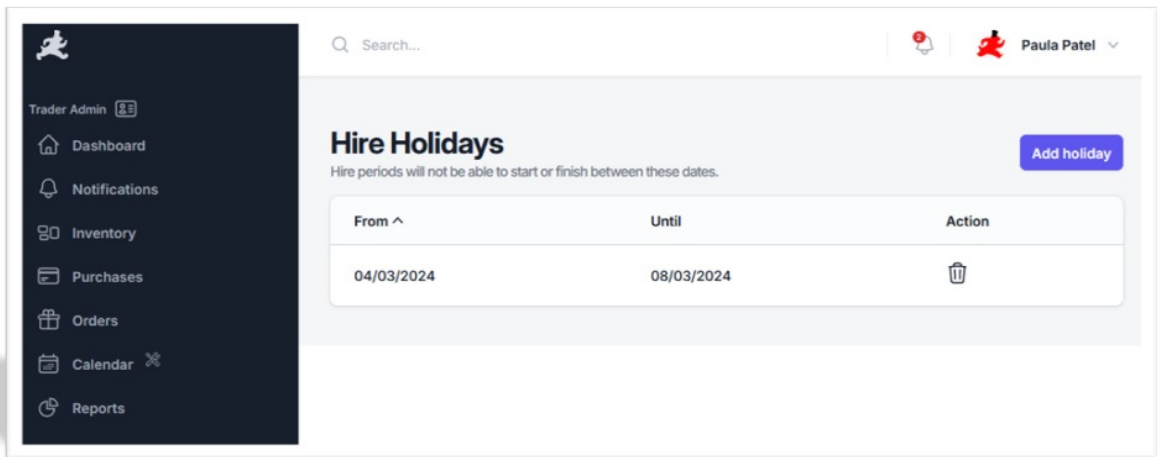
Trader Admin

Dashboard

Notifications

Inventory

Purchases

Orders

Calendar

Reports

Search...

2

Paula Patel

Hire Holidays

Hire periods will not be able to start or finish between these dates.

Add holiday

| From ^ | Until | Action |
|---|---|---|
| 04/03/2024 | 08/03/2024 | |